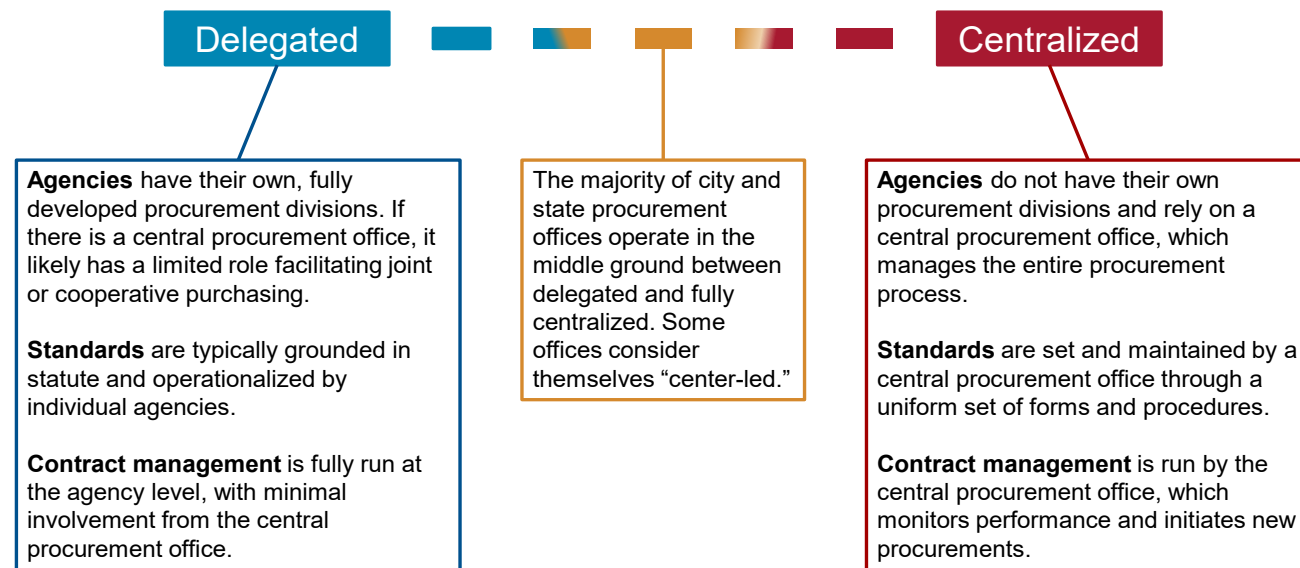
Delegated

Centralized

**Agencies** have their own, fully developed procurement divisions. If there is a central procurement office, it likely has a limited role facilitating joint or cooperative purchasing.

**Standards** are typically grounded in statute and operationalized by individual agencies.

**Contract management** is fully run at the agency level, with minimal involvement from the central procurement office.

The majority of city and state procurement offices operate in the middle ground between delegated and fully centralized. Some offices consider themselves "center-led."

**Agencies** do not have their own procurement divisions and rely on a central procurement office, which manages the entire procurement process.

**Standards** are set and maintained by a central procurement office through a uniform set of forms and procedures.

**Contract management** is run by the central procurement office, which monitors performance and initiates new procurements.